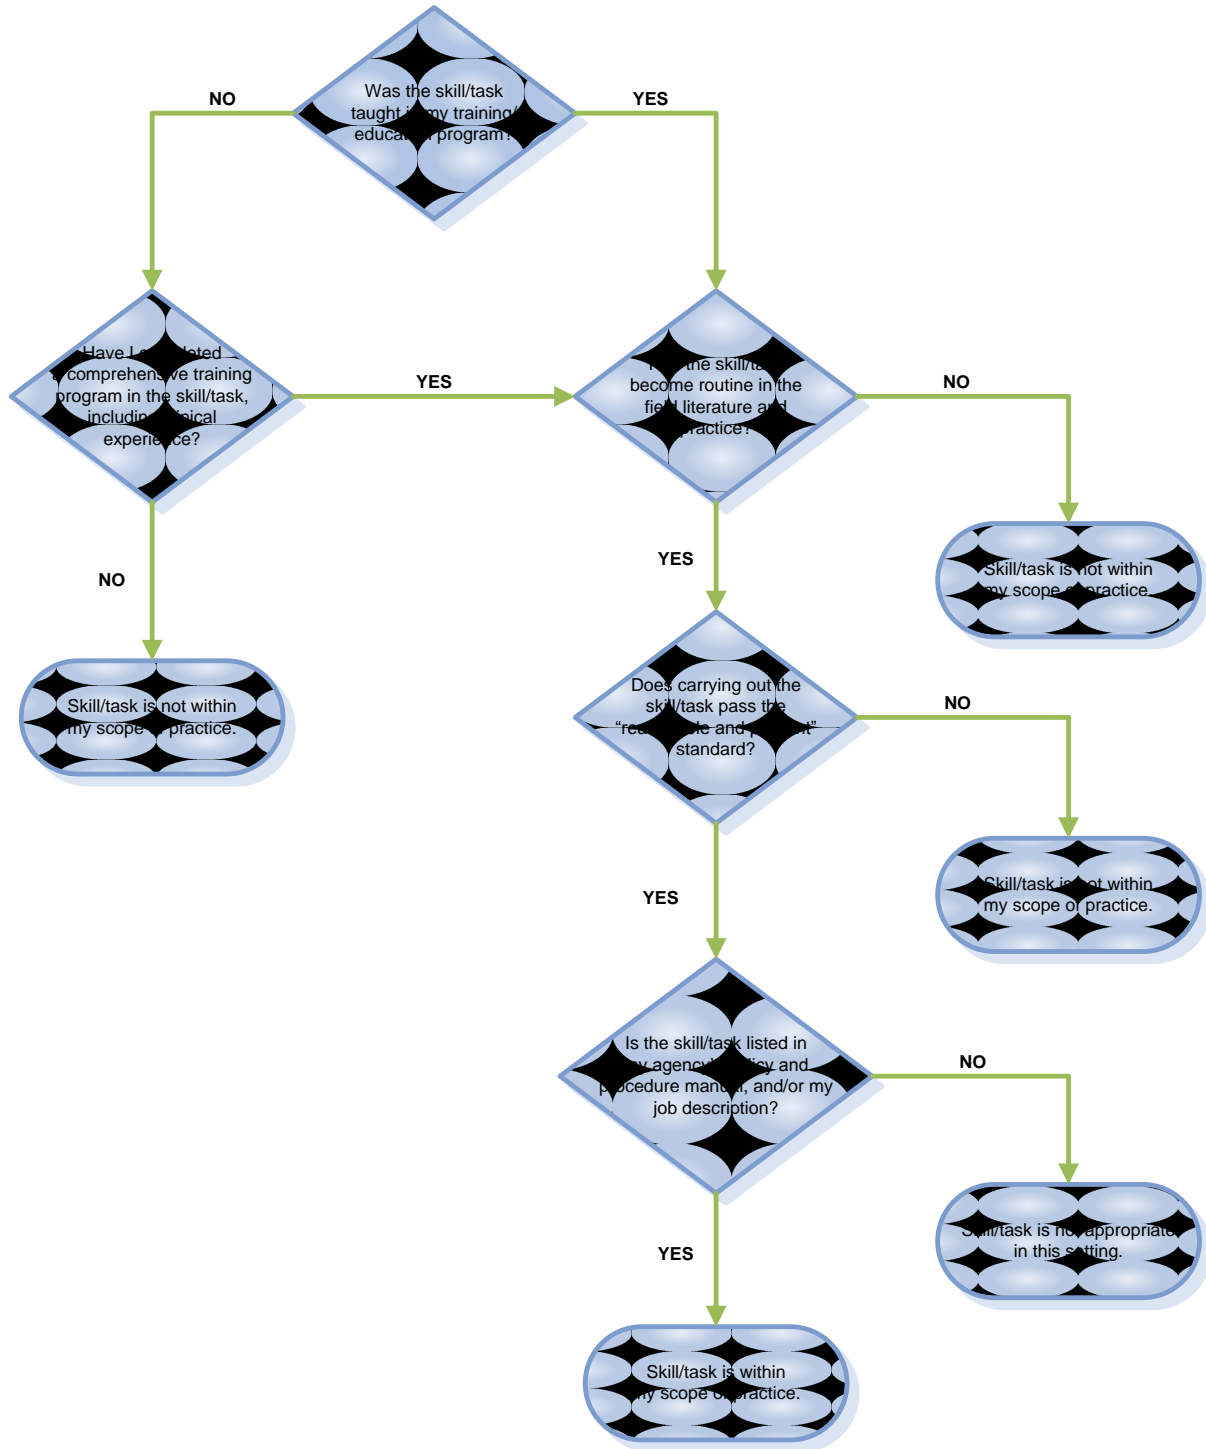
Was the skill/task taught in my training/ educa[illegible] program?

NO

YES

Have I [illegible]eted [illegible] comprehens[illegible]ve training program in the skill/task, includin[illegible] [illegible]nical experie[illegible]ce?

YES

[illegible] the skill/ta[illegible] become routine in the fie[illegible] literature a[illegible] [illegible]ractice?

NO

Skill/task is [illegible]ot within my scope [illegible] practice.

NO

YES

Skill/task is not within my scope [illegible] practice.

Does carrying out the skill/task pass the “rea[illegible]le and p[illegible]t” standard?

NO

Skill/task is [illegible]ot within my scope of practice.

YES

Is the skill/task listed in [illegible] agenc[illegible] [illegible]icy and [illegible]ocedure man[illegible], and/or my job description?

NO

Skill/task is n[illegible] appropriate in this s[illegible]tting.

YES

Skill/task is within my scope o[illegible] practice.